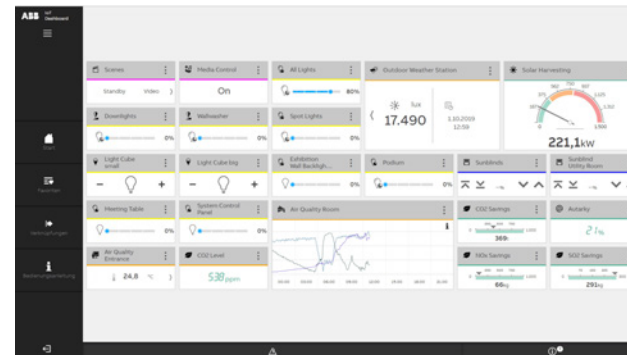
ABB
IoT Dashboard

Start
Favoriten
Meldungen
Bedienungsanleitung

Scenes
Standby
Video

Media Control
On

All Lights
80%

Outdoor Weather Station
lux
17.490
1.10.2019
12:59

Solar Harvesting
221,1kW

Downlights
0%

Wallwasher
0%

Spot Lights
0%

Light Cube small
−
+

Light Cube big
−
+

Exhibition Wall Backligh...
0%

Podium
0%

Sunblinds

Sunblind Utility Room

Meeting Table
0%

System Control Panel
0%

Air Quality Room

CO2 Savings
369t

Autarky
21%

Air Quality Entrance
24,8

CO2 Level
538 ppm

NOx Savings
66kg

SO2 Savings
291kg